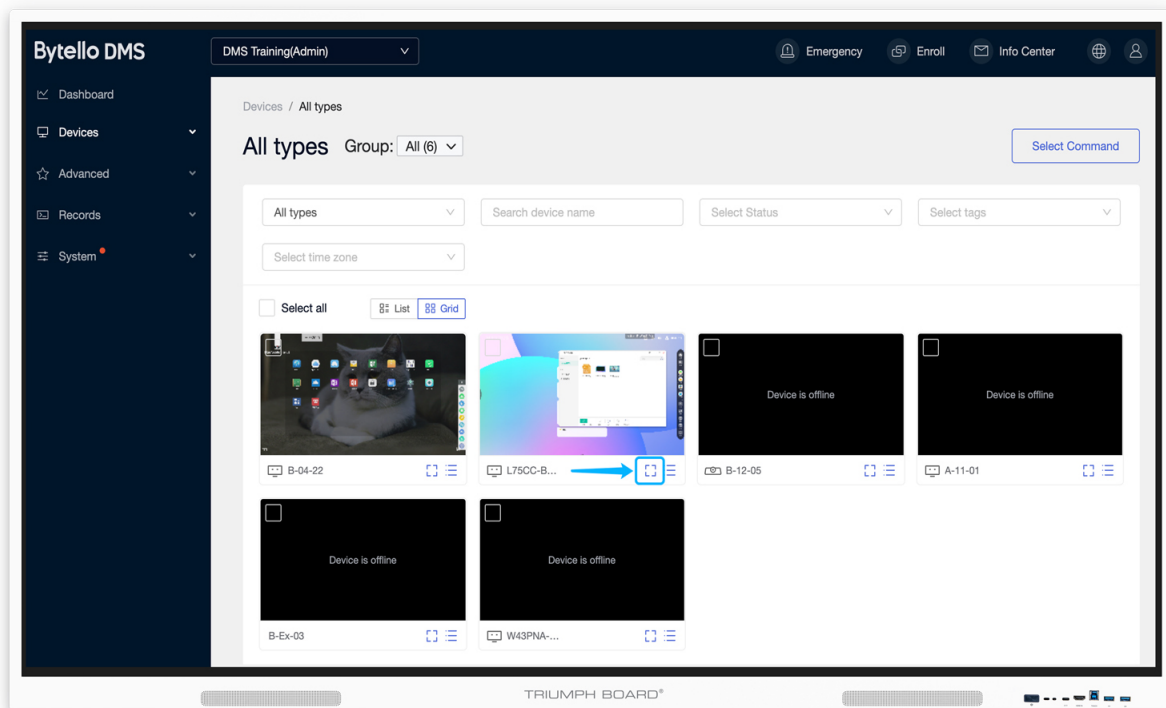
Bytello DMS

DMS Training(Admin)

Emergency Enroll Info Center

Dashboard

Devices

Advanced

Records

System

Devices / All types

All types Group: All (6)

Select Command

All types

Search device name

Select Status

Select tags

Select time zone

Select all

List Grid

B-04-22

L75CC-B...

Device is offline

B-12-05

Device is offline

A-11-01

Device is offline

B-Ex-03

Device is offline

W43PNA-...

TRIUMPH BOARD®